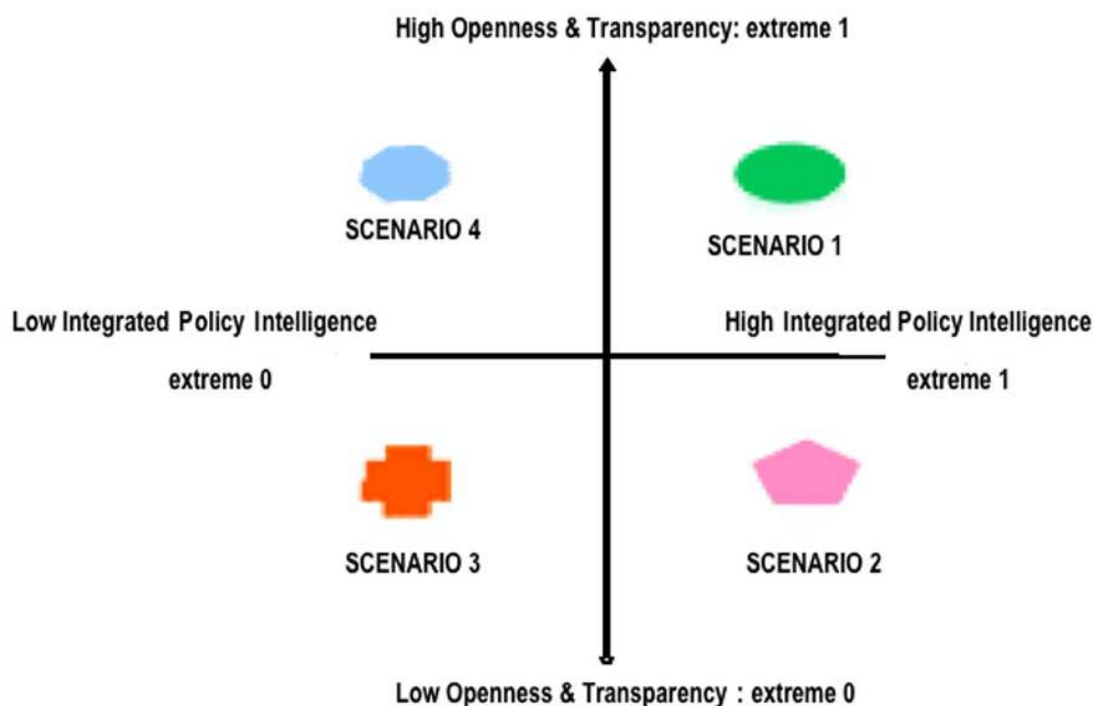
High Openness & Transparency: extreme 1

SCENARIO 4

SCENARIO 1

Low Integrated Policy Intelligence

extreme 0

High Integrated Policy Intelligence

extreme 1

SCENARIO 3

SCENARIO 2

Low Openness & Transparency : extreme 0